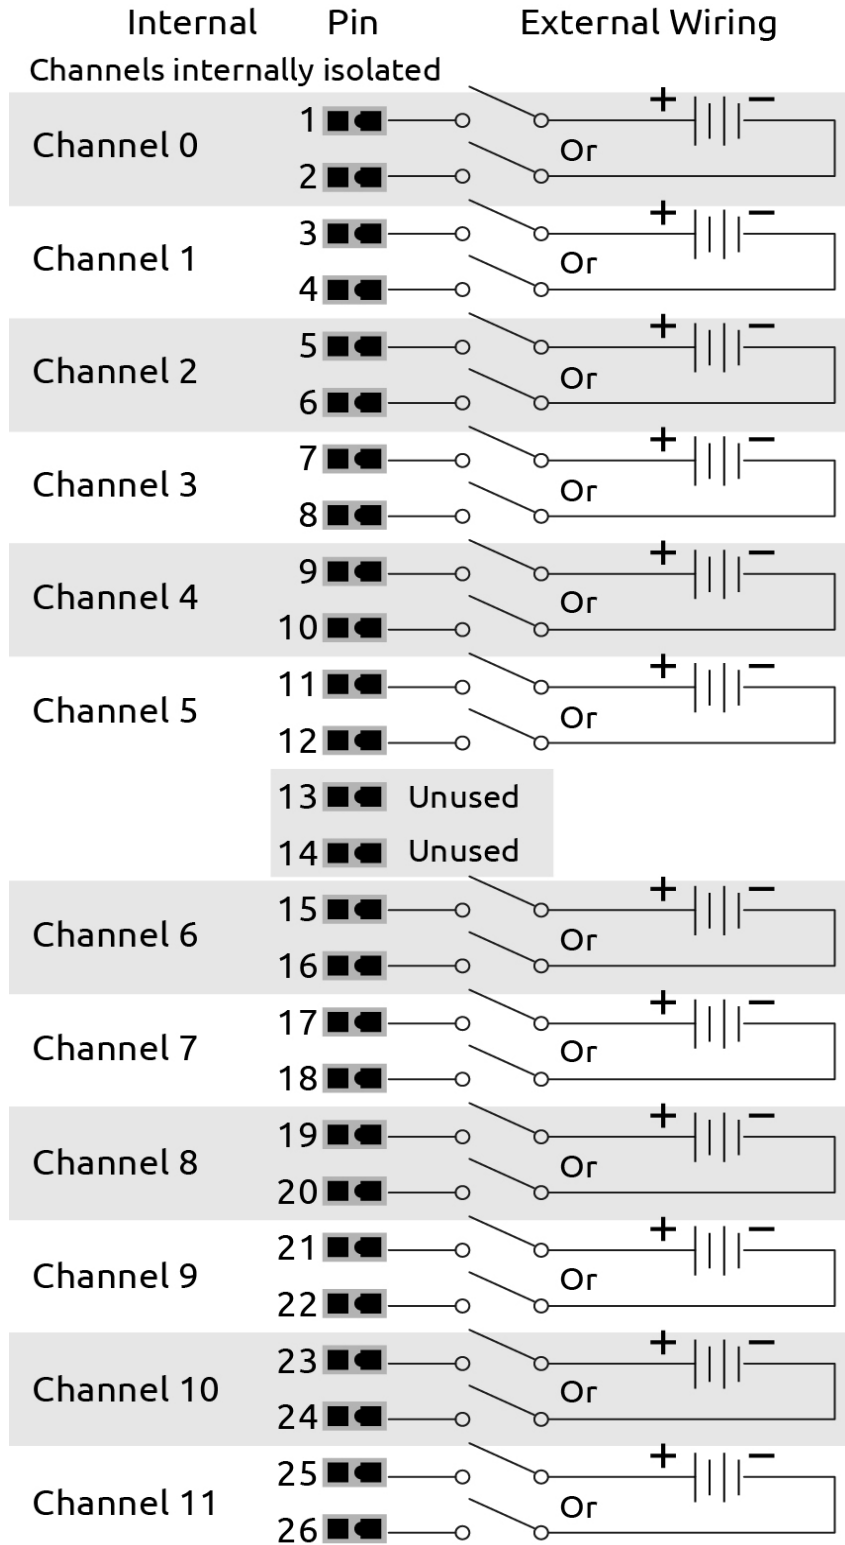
Internal Pin External Wiring
Channels internally isolated

Channel 0 1 + − 2 Or
Channel 1 3 + − 4 Or
Channel 2 5 + − 6 Or
Channel 3 7 + − 8 Or
Channel 4 9 + − 10 Or
Channel 5 11 + − 12 Or
13 Unused
14 Unused
Channel 6 15 + − 16 Or
Channel 7 17 + − 18 Or
Channel 8 19 + − 20 Or
Channel 9 21 + − 22 Or
Channel 10 23 + − 24 Or
Channel 11 25 + − 26 Or